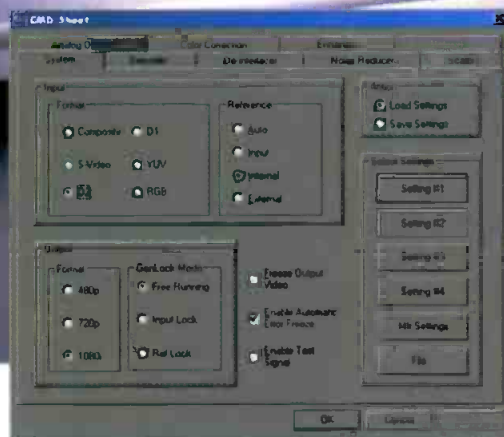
CARD Sheet

Analog O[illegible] | Color Correction | Enha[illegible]
System | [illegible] | De-interlacer | Noise Reducer | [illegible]

Input
Format
Composite | D1
S-Video | YUV
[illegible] | RGB

Reference
Auto
Input
Internal
External

Output
Format
480p
720p
1080i

GenLock Mode
Free Running
Input Lock
Ref Lock

Freeze Output Video
Enable Automatic Error Freeze
Enable Test Signal

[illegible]
Load Settings
Save Settings

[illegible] Settings
Setting #1
Setting #2
Setting #3
Setting #4
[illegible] Settings
File

OK | Cancel | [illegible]